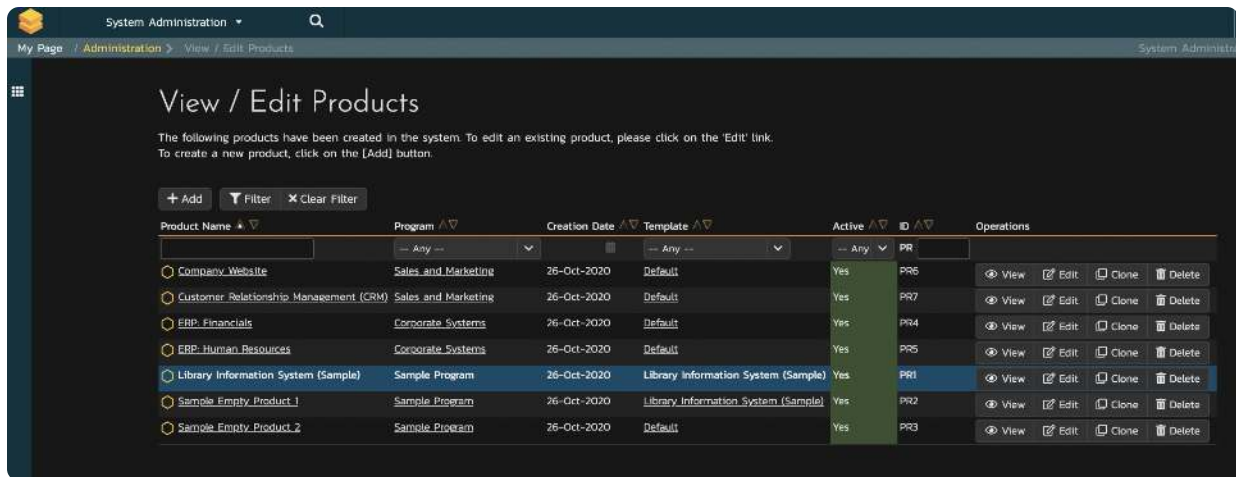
System Administration ▾

My Page / Administration > View / Edit Products

System Administra

View / Edit Products

The following products have been created in the system. To edit an existing product, please click on the 'Edit' link.
To create a new product, click on the [Add] button.

+ Add | Filter | ✕ Clear Filter

| Product Name | Program | Creation Date | Template | Active | ID | Operations |
|---|---|---|---|---|---|---|
| | -- Any -- | | -- Any -- | -- Any | PR | |
| Company Website | Sales and Marketing | 26-Oct-2020 | Default | Yes | PR6 | View Edit Clone Delete |
| Customer Relationship Management (CRM) | Sales and Marketing | 26-Oct-2020 | Default | Yes | PR7 | View Edit Clone Delete |
| ERP: Financials | Corporate Systems | 26-Oct-2020 | Default | Yes | PR4 | View Edit Clone Delete |
| ERP: Human Resources | Corporate Systems | 26-Oct-2020 | Default | Yes | PR5 | View Edit Clone Delete |
| Library Information System (Sample) | Sample Program | 26-Oct-2020 | Library Information System (Sample) | Yes | PR1 | View Edit Clone Delete |
| Sample Empty Product 1 | Sample Program | 26-Oct-2020 | Library Information System (Sample) | Yes | PR2 | View Edit Clone Delete |
| Sample Empty Product 2 | Sample Program | 26-Oct-2020 | Default | Yes | PR3 | View Edit Clone Delete |